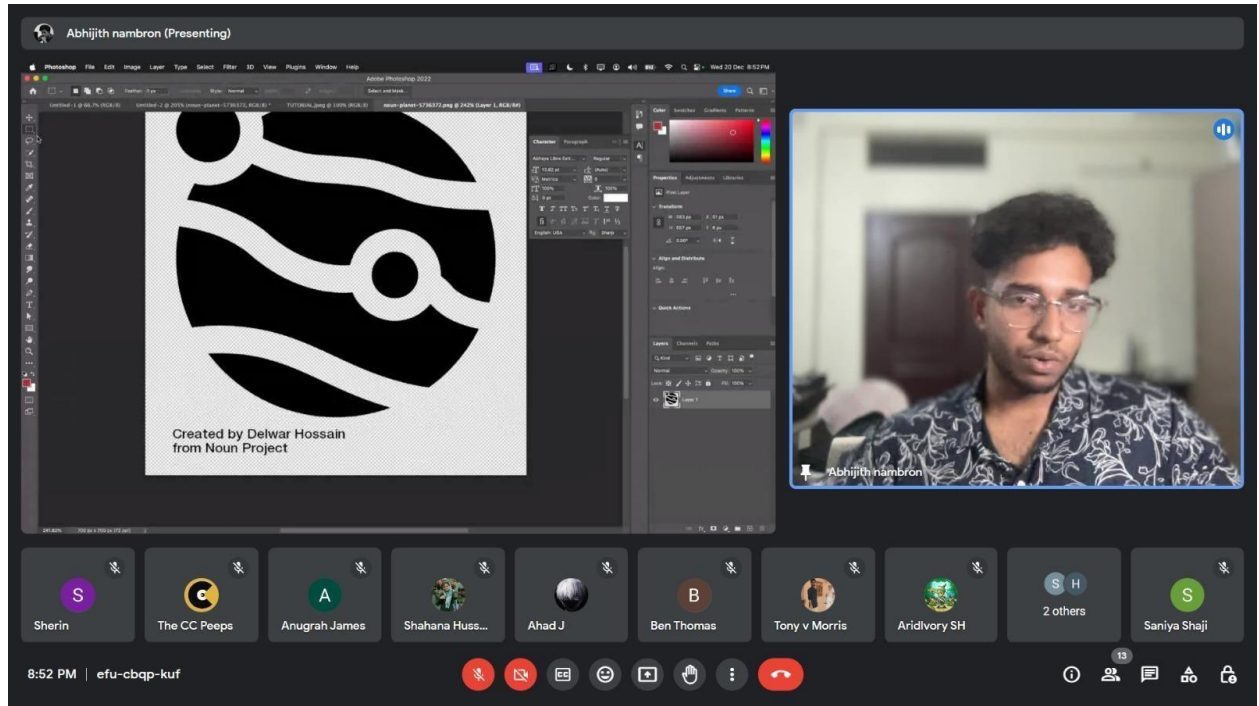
Abhijith nambron (Presenting)

Photoshop File Edit Image Layer Type Select Filter 3D View Plugins Window Help

Wed 20 Dec 8:52 PM

Adobe Photoshop 2022

Select and Mask...

Share

Created by Delwar Hossain from Noun Project

Character Paragraph

English: USA

Color Swatches Gradients Patterns

Properties Adjustments Libraries

Pixel Layer

Transform

Align and Distribute

Quick Actions

Layers Channels Paths

Normal

Layer 1

Abhijith nambron

Sherin

The CC Peeps

Anugrah James

Shahana Huss...

Ahad J

Ben Thomas

Tony v Morris

AridIvory SH

S H

2 others

Saniya Shaji

8:52 PM | efu-cbqp-kuf

13